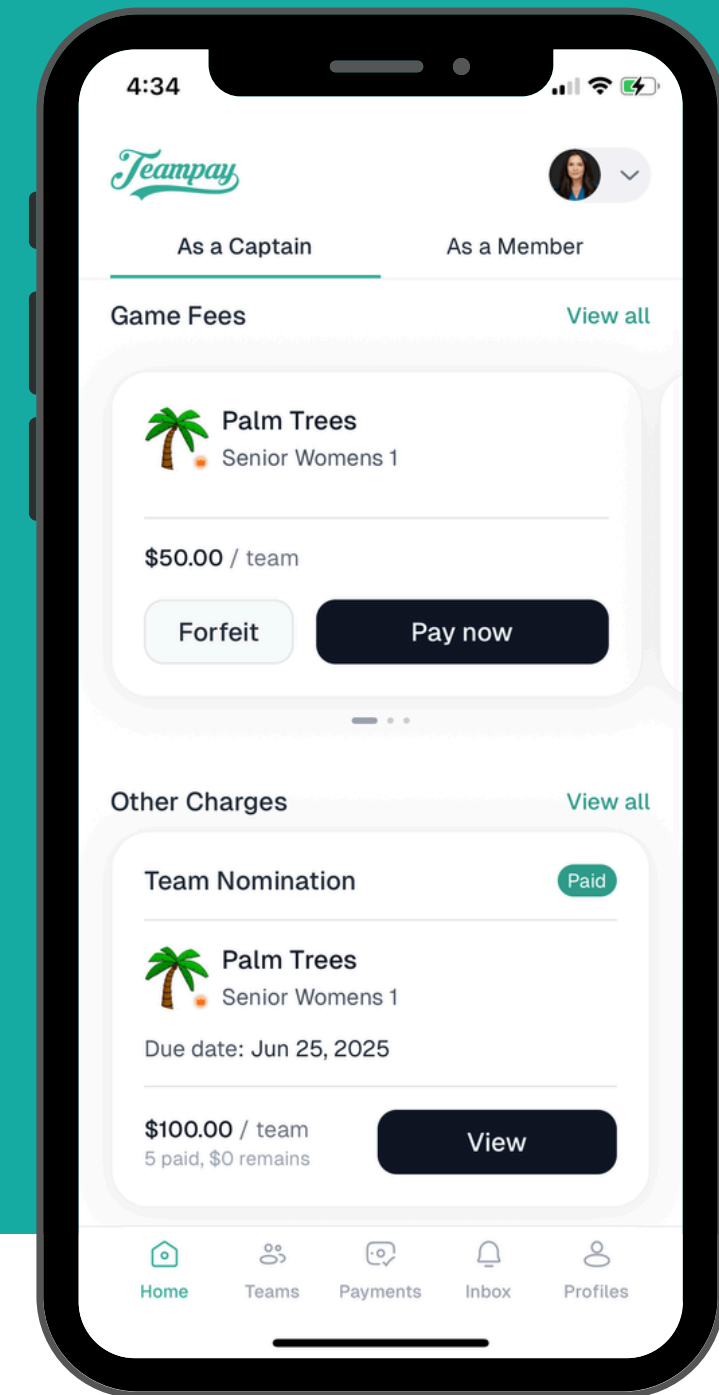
4:34

Teampay

As a Captain

As a Member

Game Fees

View all

Palm Trees
Senior Womens 1

$50.00 / team

Forfeit

Pay now

Other Charges

View all

Team Nomination

Paid

Palm Trees
Senior Womens 1

Due date: Jun 25, 2025

$100.00 / team
5 paid, $0 remains

View

Home

Teams

Payments

Inbox

Profiles